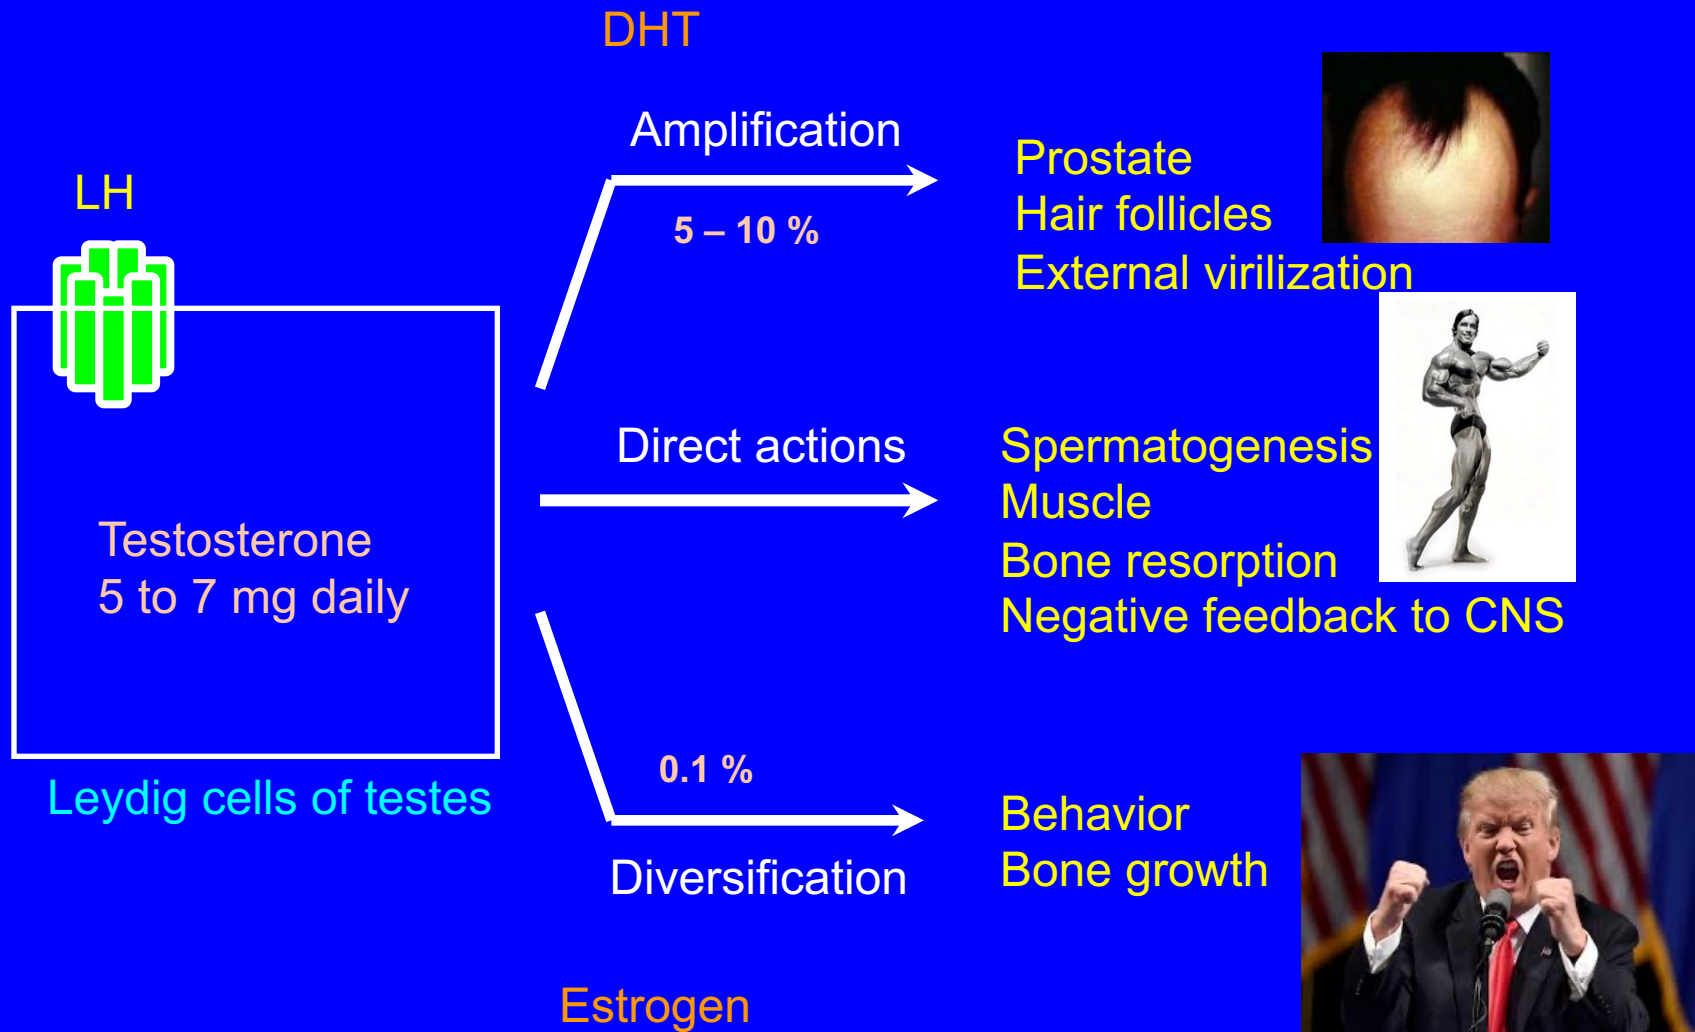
DHT

LH

Amplification

5 – 10 %

Prostate
Hair follicles
External virilization

Testosterone
5 to 7 mg daily

Direct actions

Spermatogenesis
Muscle
Bone resorption
Negative feedback to CNS

Leydig cells of testes

0.1 %

Diversification

Behavior
Bone growth

Estrogen